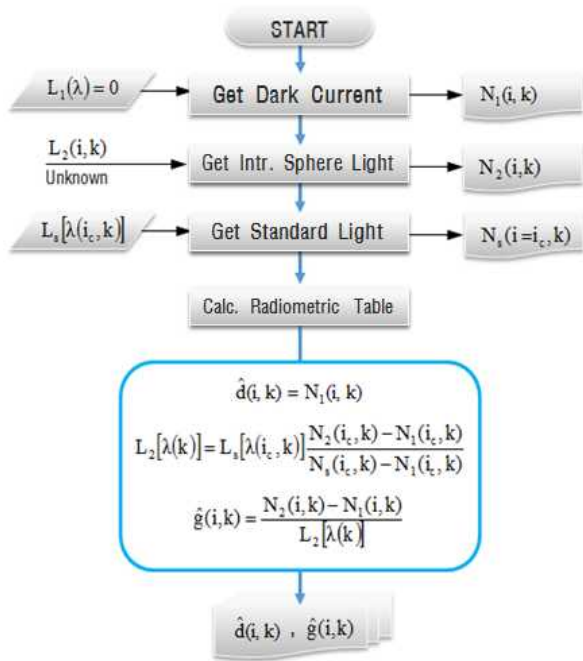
START

$L_1(\lambda)=0$

Get Dark Current

$N_1(i,k)$

$L_2(i,k)$
Unknown

Get Intr. Sphere Light

$N_2(i,k)$

$L_s[\lambda(i_c,k)]$

Get Standard Light

$N_s(i=i_c,k)$

Calc. Radiometric Table

$\hat{d}(i,k)=N_1(i,k)$

$L_2[\lambda(k)]=L_s[\lambda(i_c,k)]\frac{N_2(i_c,k)-N_1(i_c,k)}{N_s(i_c,k)-N_1(i_c,k)}$

$\hat{g}(i,k)=\frac{N_2(i,k)-N_1(i,k)}{L_2[\lambda(k)]}$

$\hat{d}(i,k)$ , $\hat{g}(i,k)$